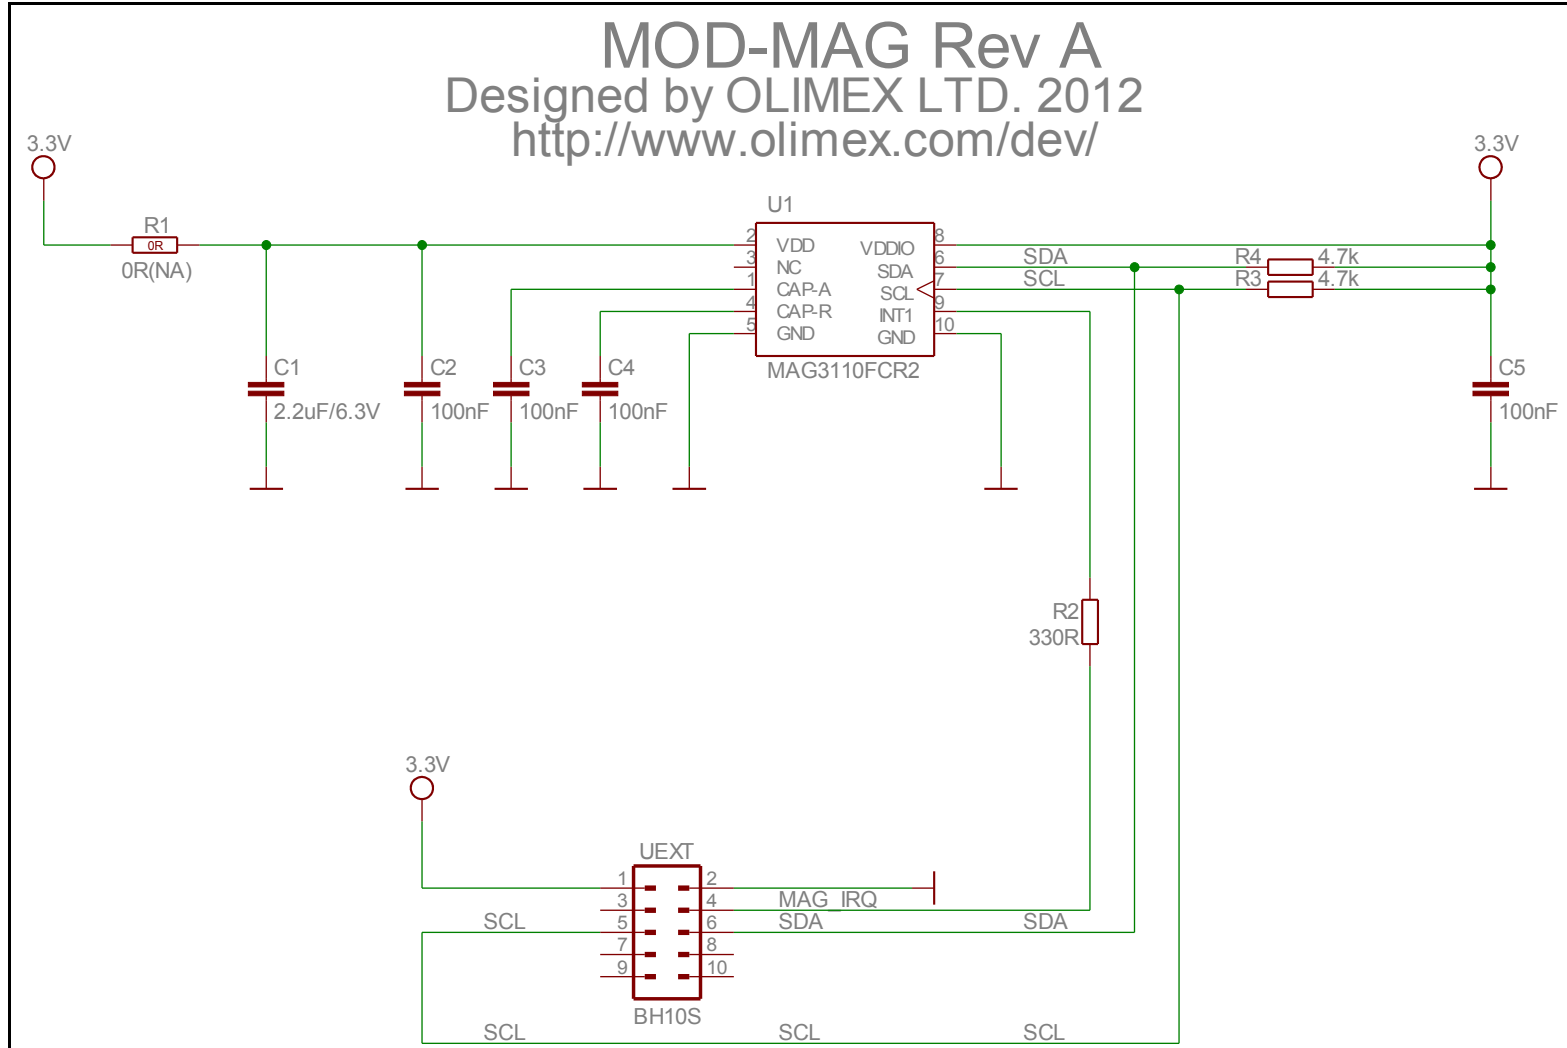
MOD-MAG Rev A
Designed by OLIMEX LTD. 2012
http://www.olimex.com/dev/

3.3V
R1
0R
0R(NA)
C1
2.2uF/6.3V
C2
100nF
C3
100nF
C4
100nF

U1
2 VDD
3 NC
1 CAP-A
4 CAP-R
5 GND
VDDIO 8
SDA 6
SCL 7
INT1 9
GND 10
MAG3110FCR2

SDA
SCL
R4 4.7k
R3 4.7k
3.3V
C5
100nF

R2
330R

3.3V
UEXT
1 2
3 4
5 6
7 8
9 10
BH10S
MAG_IRQ
SCL
SDA
SDA
SCL
SCL
SCL